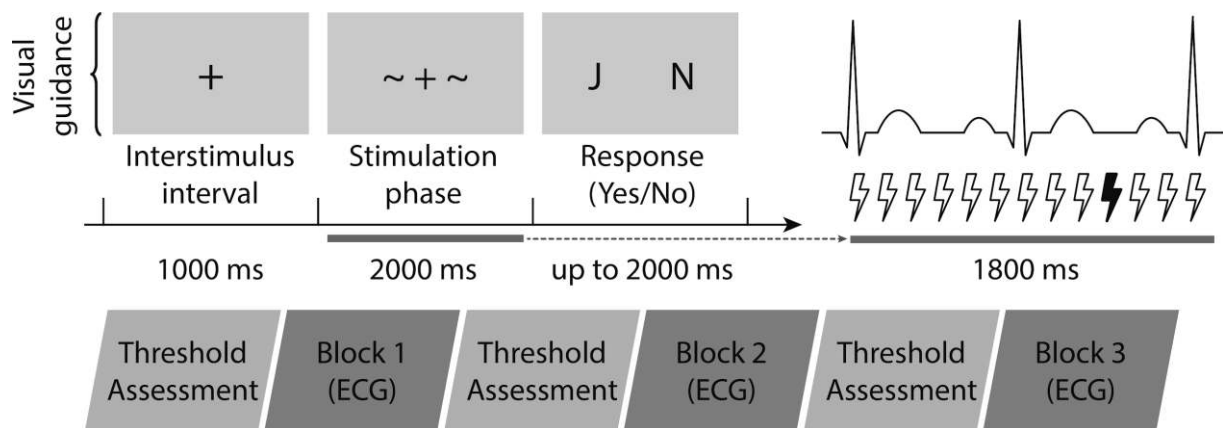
Visual guidance

+

~ + ~

J N

Interstimulus interval

Stimulation phase

Response (Yes/No)

1000 ms

2000 ms

up to 2000 ms

1800 ms

Threshold Assessment

Block 1 (ECG)

Threshold Assessment

Block 2 (ECG)

Threshold Assessment

Block 3 (ECG)